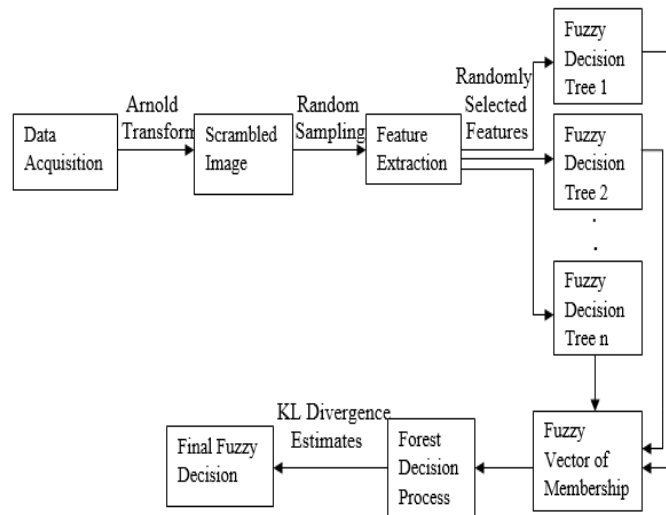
Data Acquisition

Arnold Transform

Scrambled Image

Random Sampling

Feature Extraction

Randomly Selected Features

Fuzzy Decision Tree 1

Fuzzy Decision Tree 2

.

.

Fuzzy Decision Tree n

Fuzzy Vector of Membership

Forest Decision Process

KL Divergence Estimates

Final Fuzzy Decision